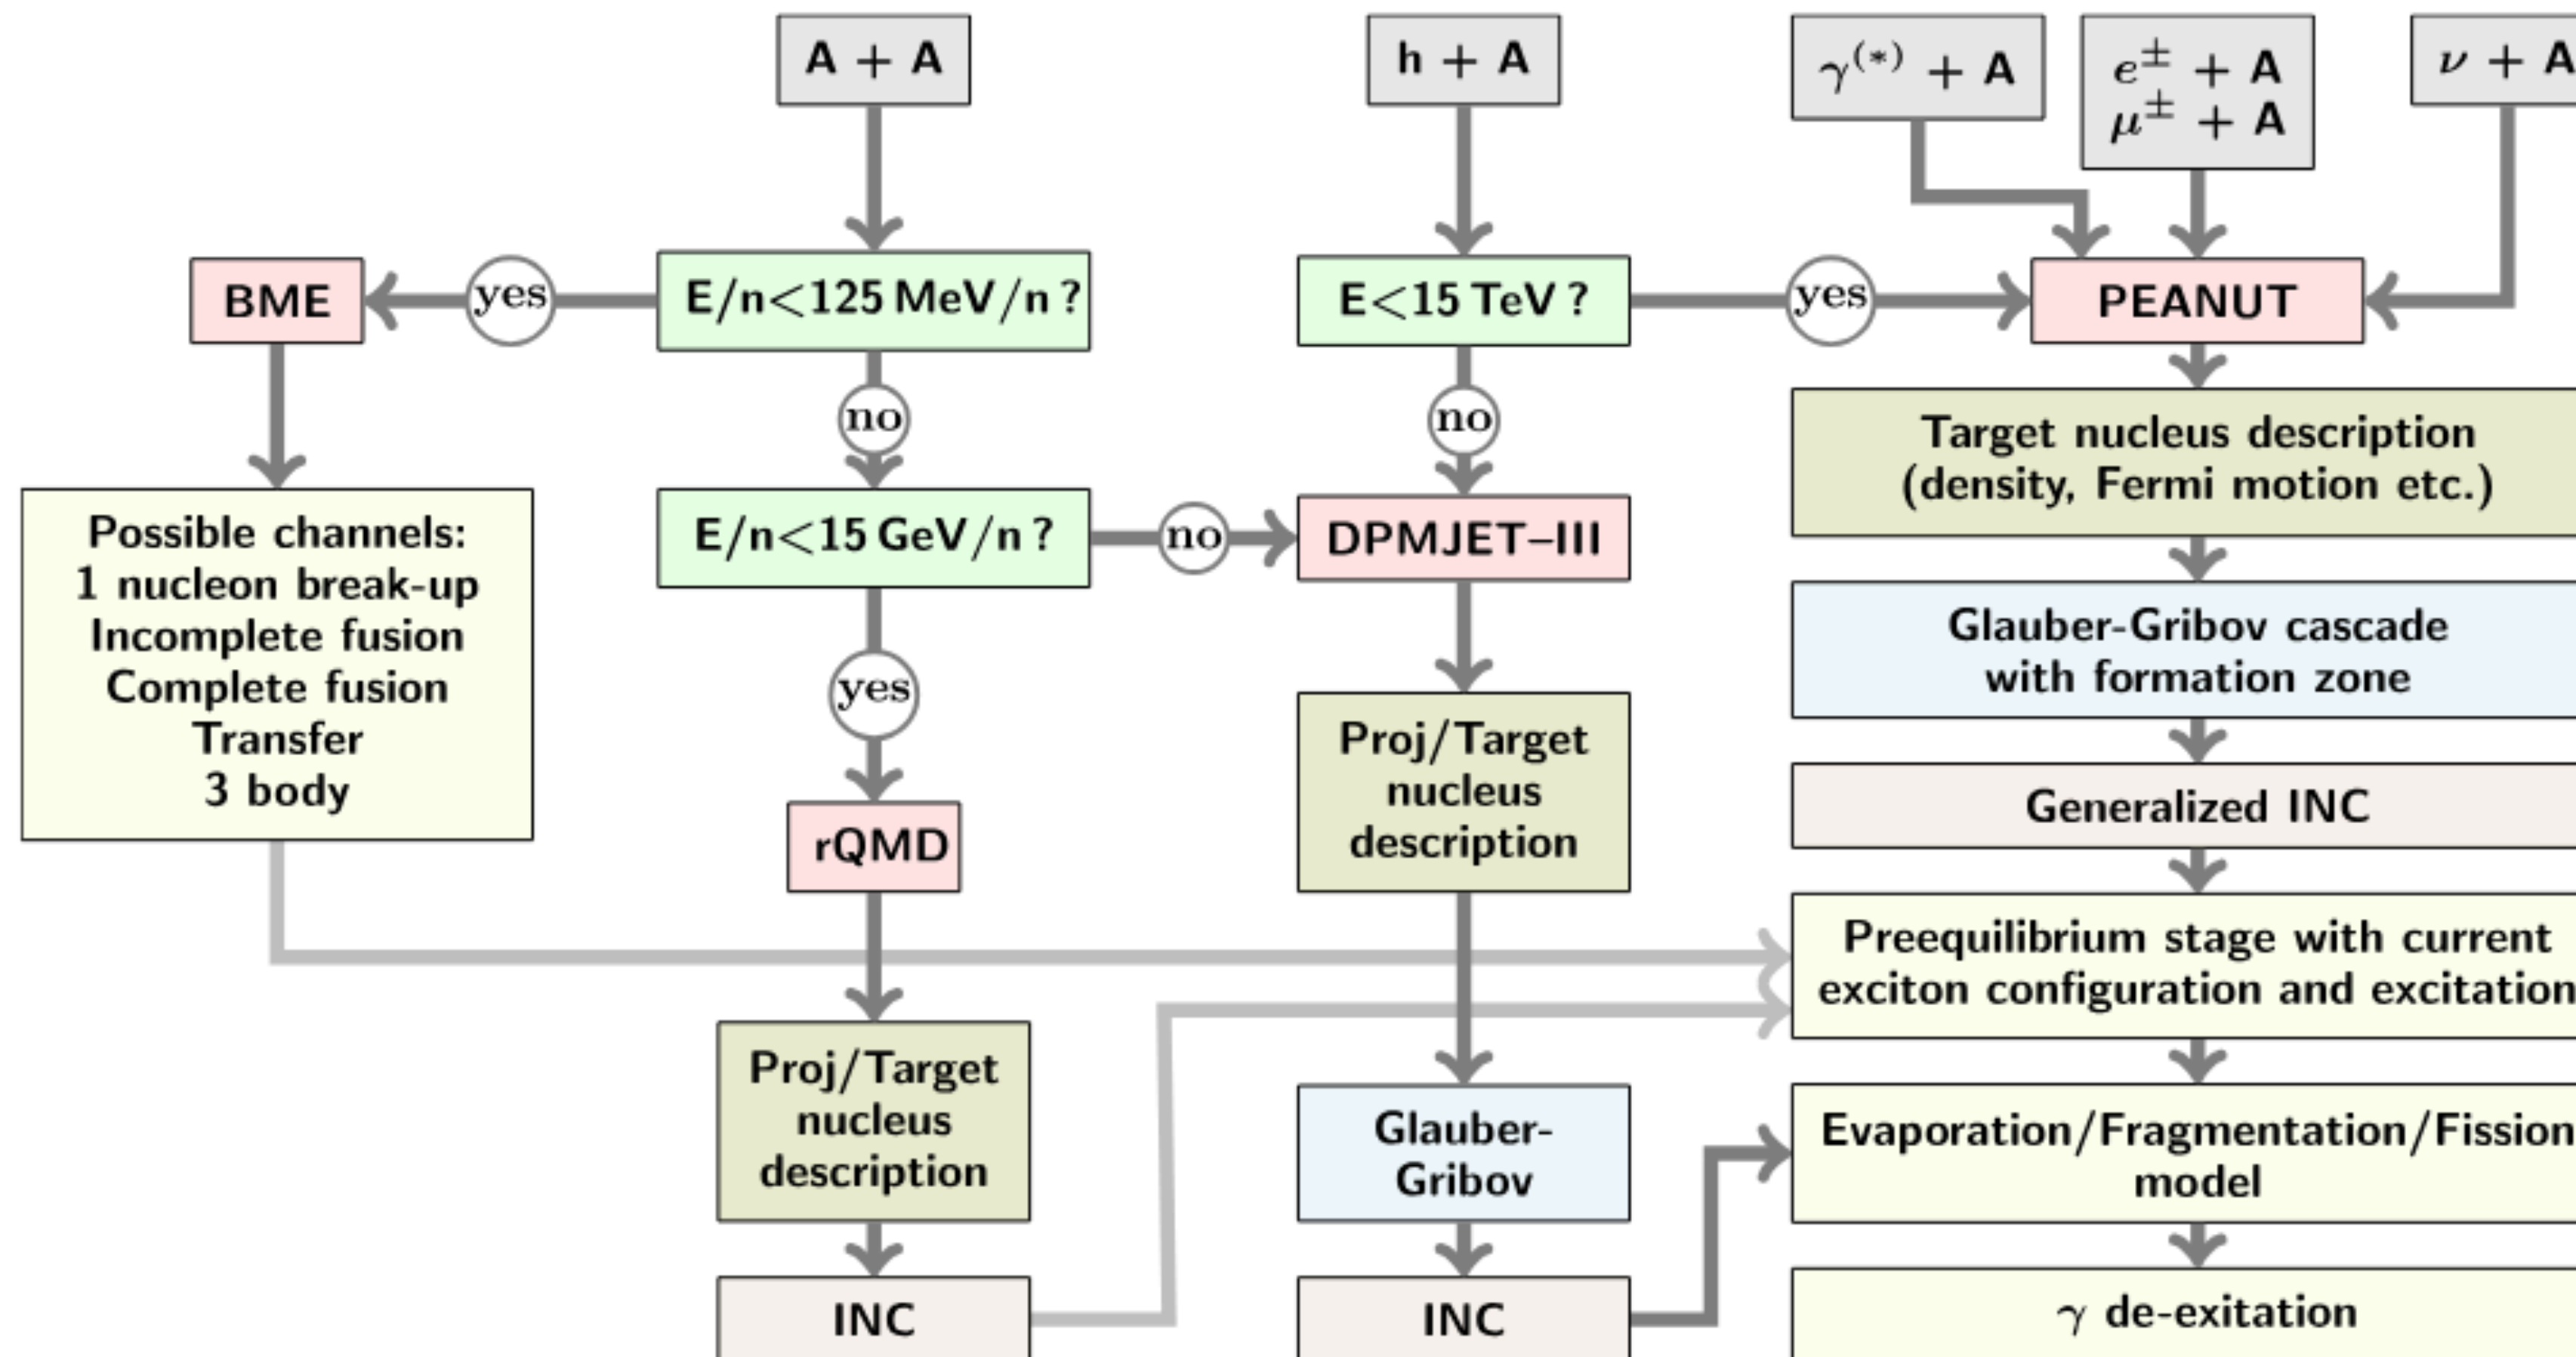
A + A

h + A

$\gamma^{(*)}$ + A

$e^{\pm}$ + A
$\mu^{\pm}$ + A

$\nu$ + A

BME

yes

E/n<125 MeV/n ?

E<15 TeV ?

yes

PEANUT

no

no

Target nucleus description (density, Fermi motion etc.)

Possible channels:
1 nucleon break-up
Incomplete fusion
Complete fusion
Transfer
3 body

E/n<15 GeV/n ?

no

DPMJET–III

Glauber-Gribov cascade with formation zone

yes

Proj/Target nucleus description

Generalized INC

rQMD

Preequilibrium stage with current exciton configuration and excitation

Proj/Target nucleus description

Glauber-Gribov

Evaporation/Fragmentation/Fission model

INC

INC

$\gamma$ de-exitation